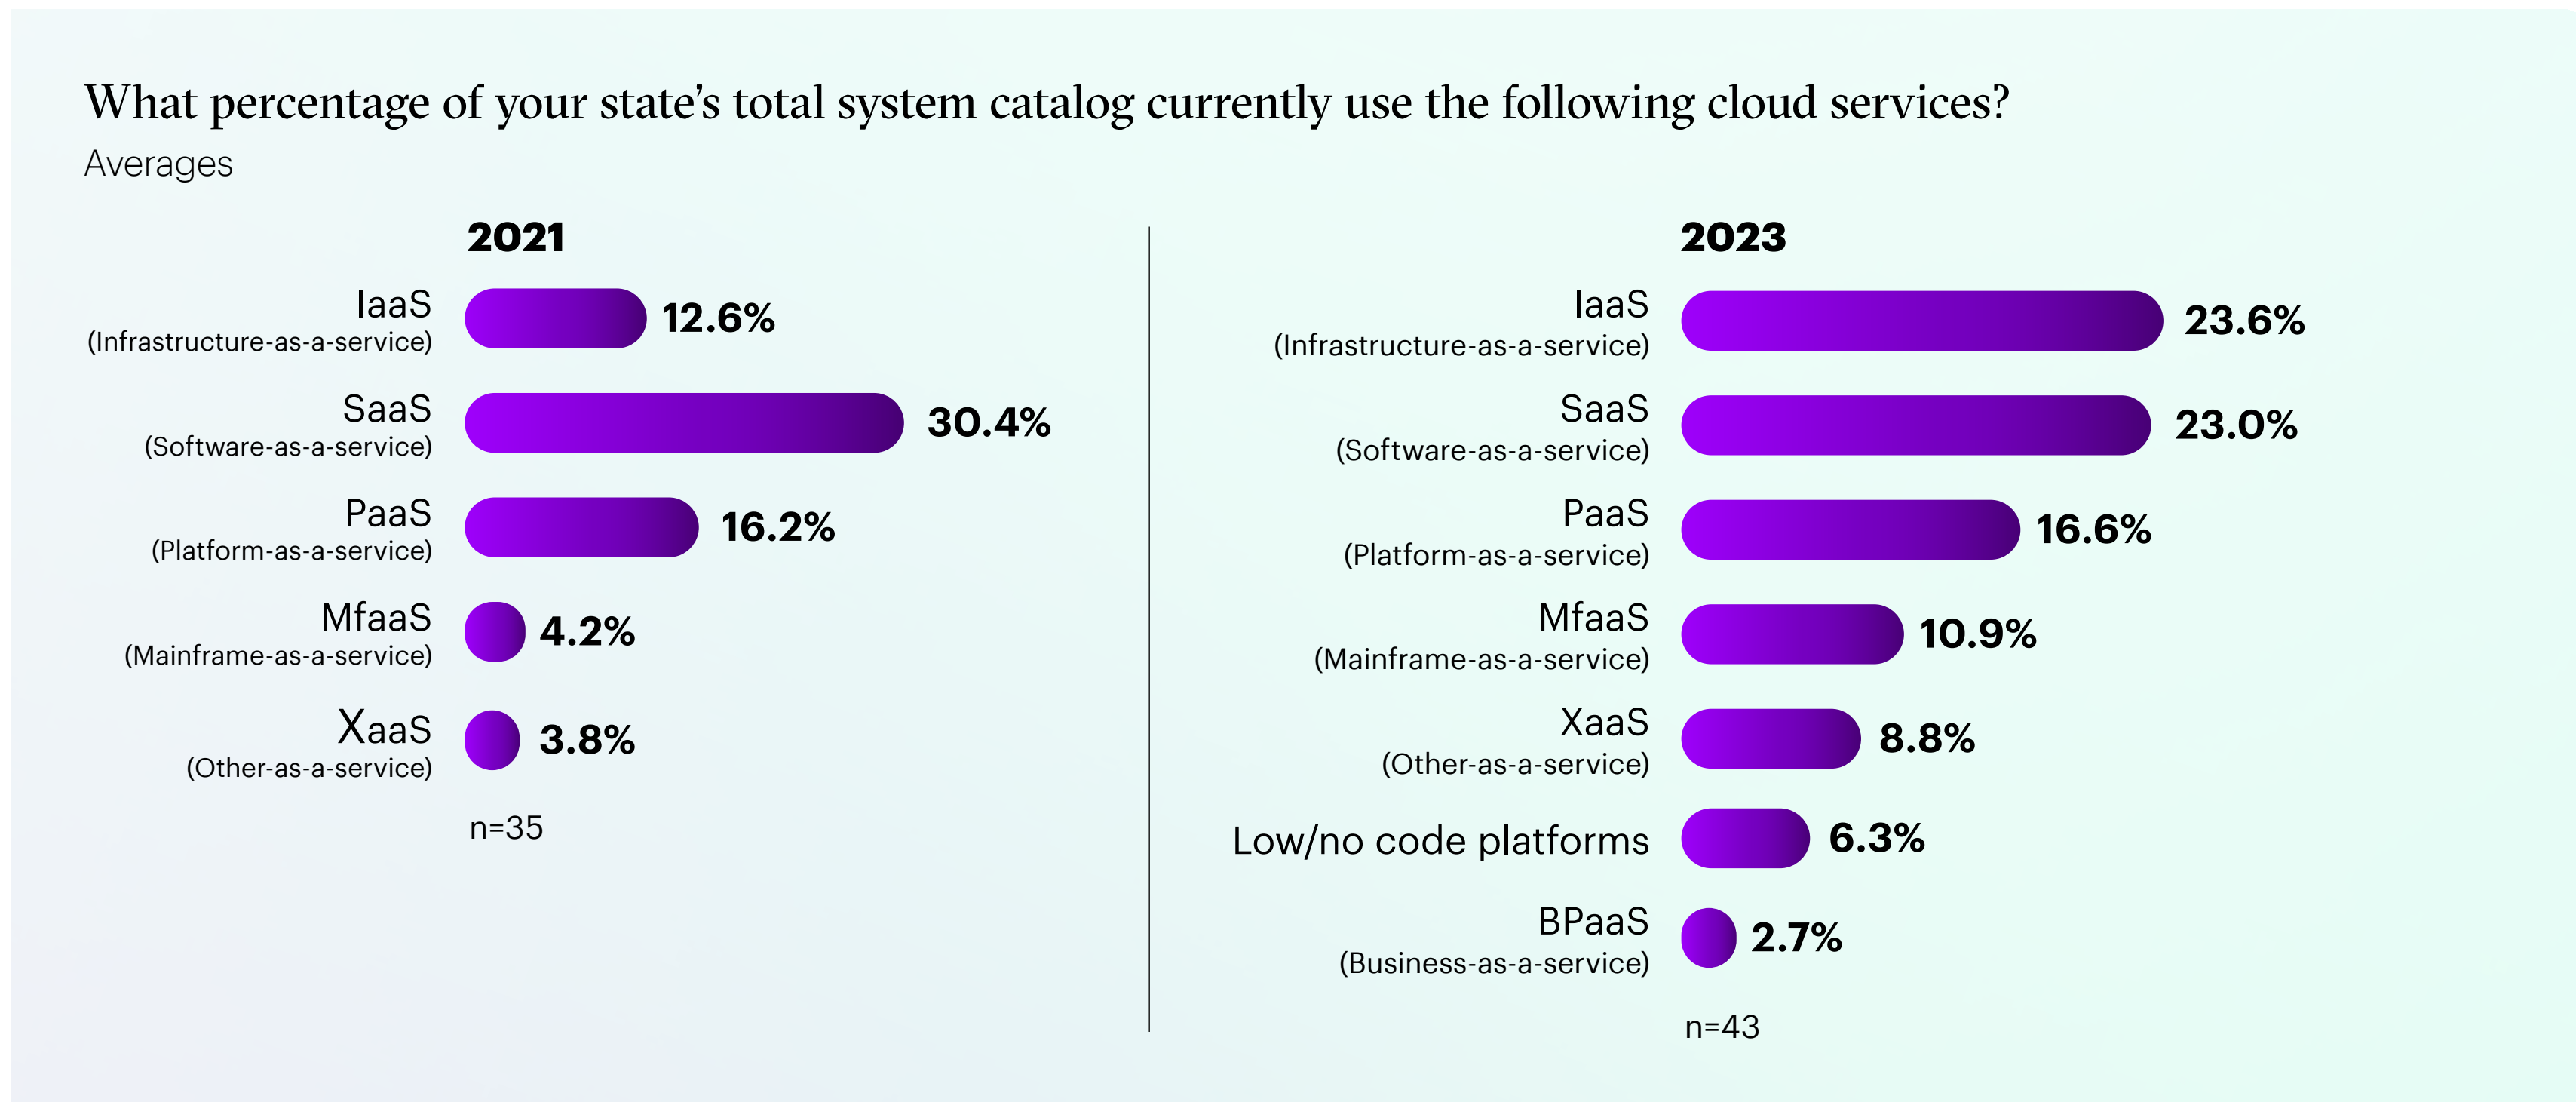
What percentage of your state's total system catalog currently use the following cloud services?
Averages

2021

IaaS
(Infrastructure-as-a-service) 12.6%

SaaS
(Software-as-a-service) 30.4%

PaaS
(Platform-as-a-service) 16.2%

MfaaS
(Mainframe-as-a-service) 4.2%

XaaS
(Other-as-a-service) 3.8%

n=35

2023

IaaS
(Infrastructure-as-a-service) 23.6%

SaaS
(Software-as-a-service) 23.0%

PaaS
(Platform-as-a-service) 16.6%

MfaaS
(Mainframe-as-a-service) 10.9%

XaaS
(Other-as-a-service) 8.8%

Low/no code platforms 6.3%

BPaaS
(Business-as-a-service) 2.7%

n=43